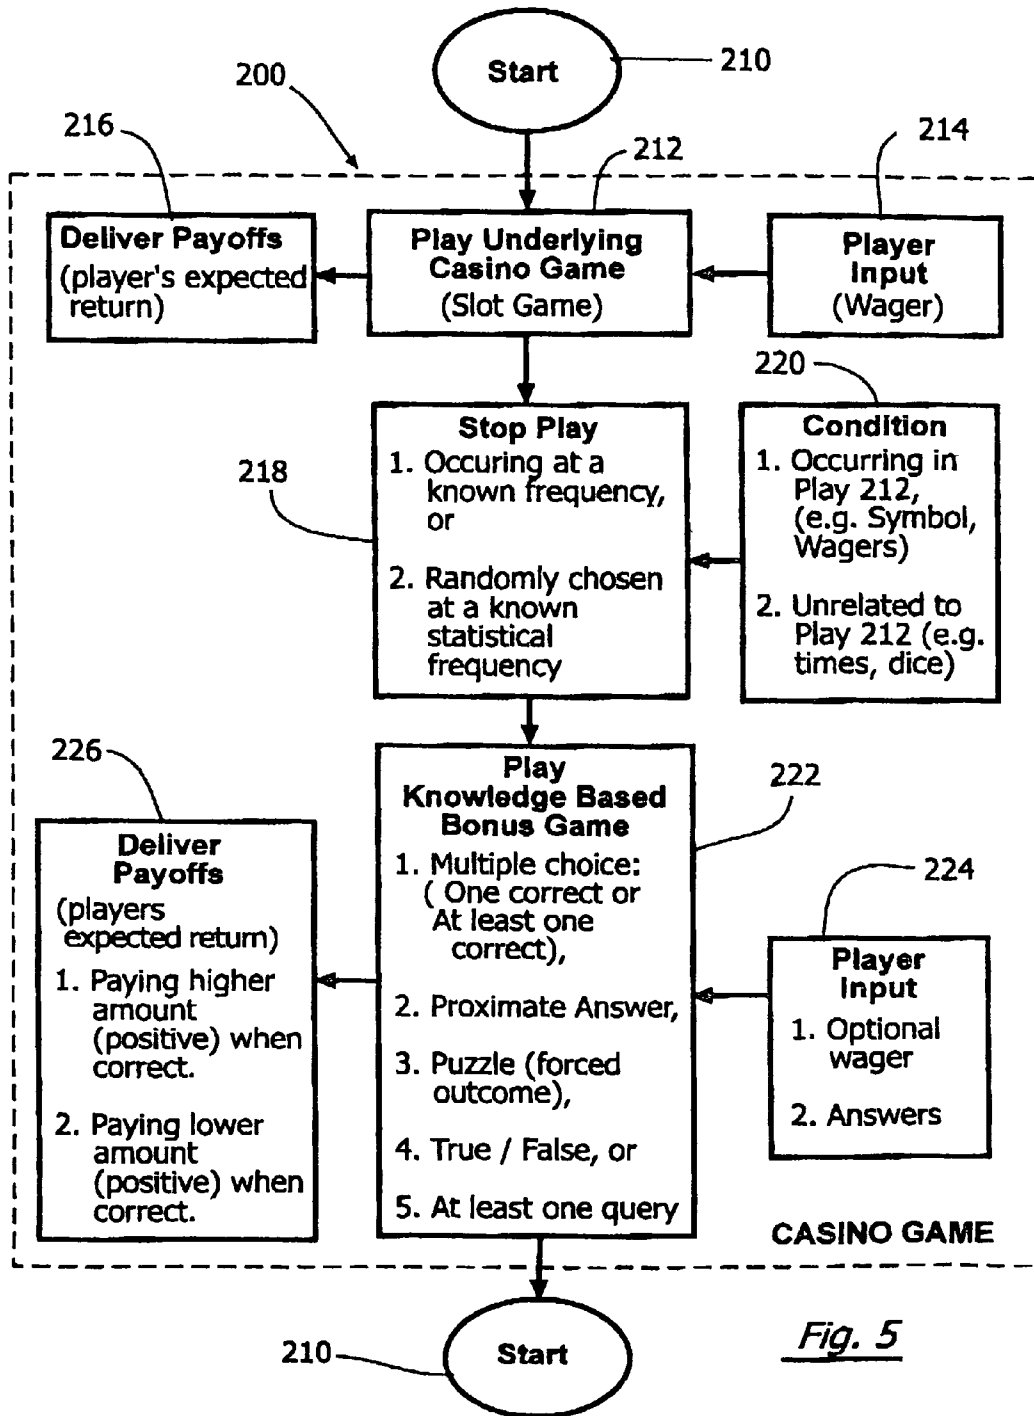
Start

210

200

216

212

214

Deliver Payoffs
(player's expected return)

Play Underlying Casino Game
(Slot Game)

Player Input
(Wager)

220

Stop Play
1. Occuring at a known frequency, or

2. Randomly chosen at a known statistical frequency

218

Condition
1. Occurring in Play 212, (e.g. Symbol, Wagers)

2. Unrelated to Play 212 (e.g. times, dice)

226

Play
Knowledge Based
Bonus Game
1. Multiple choice: ( One correct or At least one correct),

2. Proximate Answer,

3. Puzzle (forced outcome),

4. True / False, or

5. At least one query

222

224

Deliver Payoffs
(players expected return)
1. Paying higher amount (positive) when correct.

2. Paying lower amount (positive) when correct.

Player Input
1. Optional wager

2. Answers

CASINO GAME

210

Start

Fig. 5